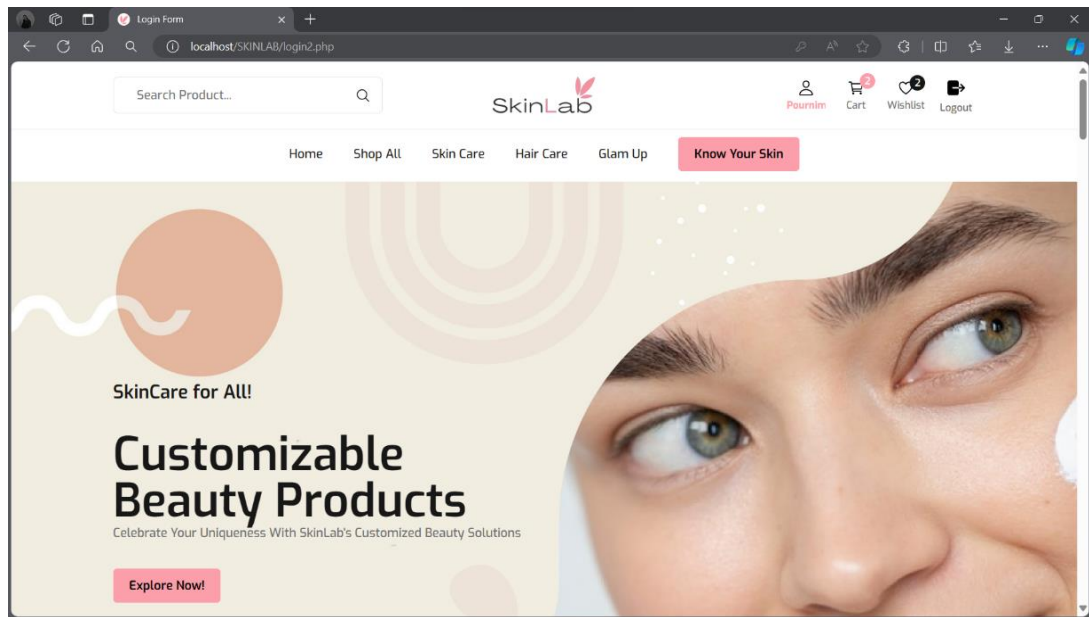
Login Form

localhost/SKINLAB/login2.php

Search Product...

SkinLab

Pournim

2
Cart

2
Wishlist

Logout

Home Shop All Skin Care Hair Care Glam Up Know Your Skin

SkinCare for All!

Customizable Beauty Products

Celebrate Your Uniqueness With SkinLab's Customized Beauty Solutions

Explore Now!